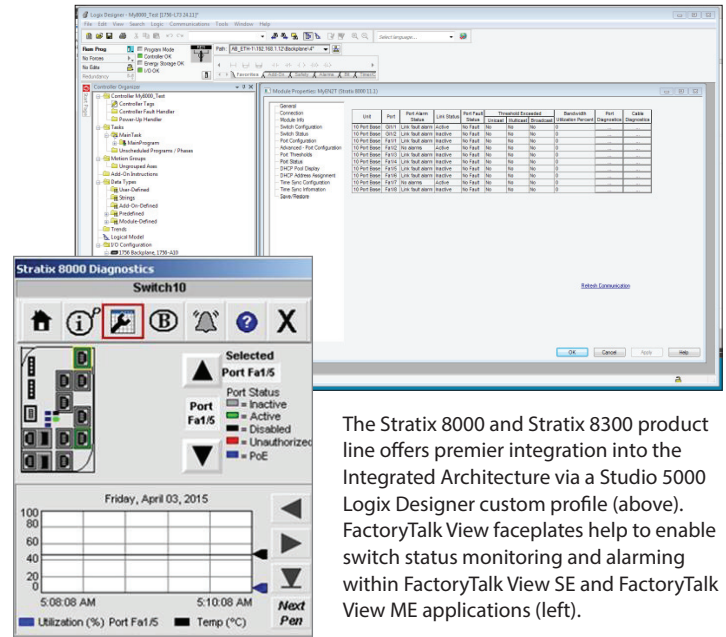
Logix Designer - My8000_Test [1756-L73 24.11]*

File Edit View Search Logic Communications Tools Window Help

Rem Prog | Program Mode
No Forces | Controller OK
No Edits | Energy Storage OK
Redundancy | I/O OK

Path: AB_ETH-1\192.168.1.12\Backplane\4*

Favorites | Add-On | Safety | Alarms | Bit | Timer

Controller Organizer

Controller My8000_Test
Controller Tags
Controller Fault Handler
Power-Up Handler
Tasks
MainTask
MainProgram
Unscheduled Programs / Phases
Motion Groups
Ungrouped Axes
Add-On Instructions
Data Types
User-Defined
Strings
Add-On-Defined
Predefined
Module-Defined
Trends
Logical Model
I/O Configuration
1756 Backplane, 1756-A10

Module Properties: My8NZT (Stratix 8000 11.1)

General
Connection
Module Info
Switch Configuration
Switch Status
Port Configuration
Advanced - Port Configuration
Port Thresholds
Port Status
DHCP Pool Display
DHCP Address Assignment
Time Sync Configuration
Time Sync Information
Save/Restore

| Unit | Port | Port Alarm Status | Link Status | Port Fault Status | Unicast | Multicast | Broadcast | Bandwidth Utilization Percent | Port Diagnostics | Cable Diagnostics |
|---|---|---|---|---|---|---|---|---|---|---|
| 10 Port Base | Gi1/1 | Link fault alarm | Active | No Fault | No | No | No | 0 | | |
| 10 Port Base | Gi1/2 | Link fault alarm | Inactive | No Fault | No | No | No | 0 | | |
| 10 Port Base | Fa1/1 | Link fault alarm | Inactive | No Fault | No | No | No | 0 | | |
| 10 Port Base | Fa1/2 | No alarms | Active | No Fault | No | No | No | 0 | | |
| 10 Port Base | Fa1/3 | Link fault alarm | Inactive | No Fault | No | No | No | 0 | | |
| 10 Port Base | Fa1/4 | Link fault alarm | Inactive | No Fault | No | No | No | 0 | | |
| 10 Port Base | Fa1/5 | Link fault alarm | Inactive | No Fault | No | No | No | 0 | | |
| 10 Port Base | Fa1/6 | Link fault alarm | Inactive | No Fault | No | No | No | 0 | | |
| 10 Port Base | Fa1/7 | No alarms | Active | No Fault | No | No | No | 0 | | |
| 10 Port Base | Fa1/8 | Link fault alarm | Inactive | No Fault | No | No | No | 0 | | |

Threshold Exceeded

Refresh Communication

OK | Cancel | Apply | Help

Stratix 8000 Diagnostics

Switch10

Selected
Port Fa1/5

Port
Fa1/5

Port Status
= Inactive
= Active
= Disabled
= Unauthorized
= PoE

Friday, April 03, 2015

100
80
60
40
20
0

5:08:08 AM
5:10:08 AM

Next
Pen

Utilization (%) Port Fa1/5
Temp (°C)

The Stratix 8000 and Stratix 8300 product line offers premier integration into the Integrated Architecture via a Studio 5000 Logix Designer custom profile (above). FactoryTalk View faceplates help to enable switch status monitoring and alarming within FactoryTalk View SE and FactoryTalk View ME applications (left).